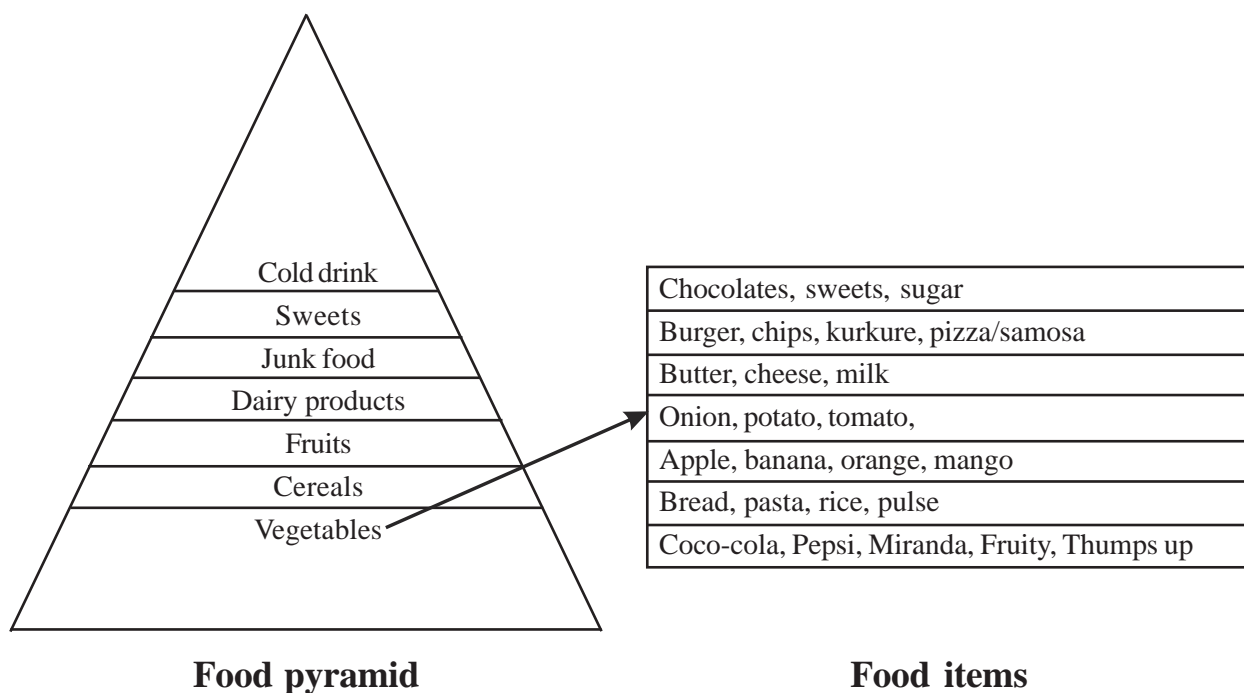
Cold drink
Sweets
Junk food
Dairy products
Fruits
Cereals
Vegetables

| Chocolates, sweets, sugar |
|---|
| Burger, chips, kurkure, pizza/samosa |
| Butter, cheese, milk |
| Onion, potato, tomato, |
| Apple, banana, orange, mango |
| Bread, pasta, rice, pulse |
| Coco-cola, Pepsi, Miranda, Fruity, Thumps up |

**Food pyramid**

**Food items**